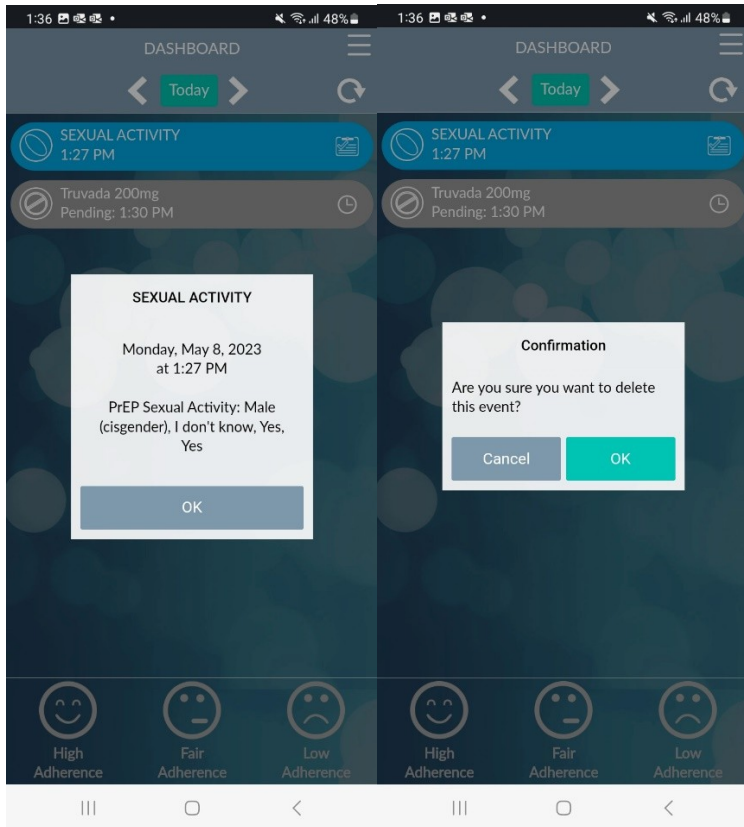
1:36 48%

DASHBOARD

Today

SEXUAL ACTIVITY
1:27 PM

Truvada 200mg
Pending: 1:30 PM

SEXUAL ACTIVITY

Monday, May 8, 2023
at 1:27 PM

PrEP Sexual Activity: Male (cisgender), I don't know, Yes, Yes

OK

High Adherence

Fair Adherence

Low Adherence

1:36 48%

DASHBOARD

Today

SEXUAL ACTIVITY
1:27 PM

Truvada 200mg
Pending: 1:30 PM

Confirmation

Are you sure you want to delete this event?

Cancel

OK

High Adherence

Fair Adherence

Low Adherence